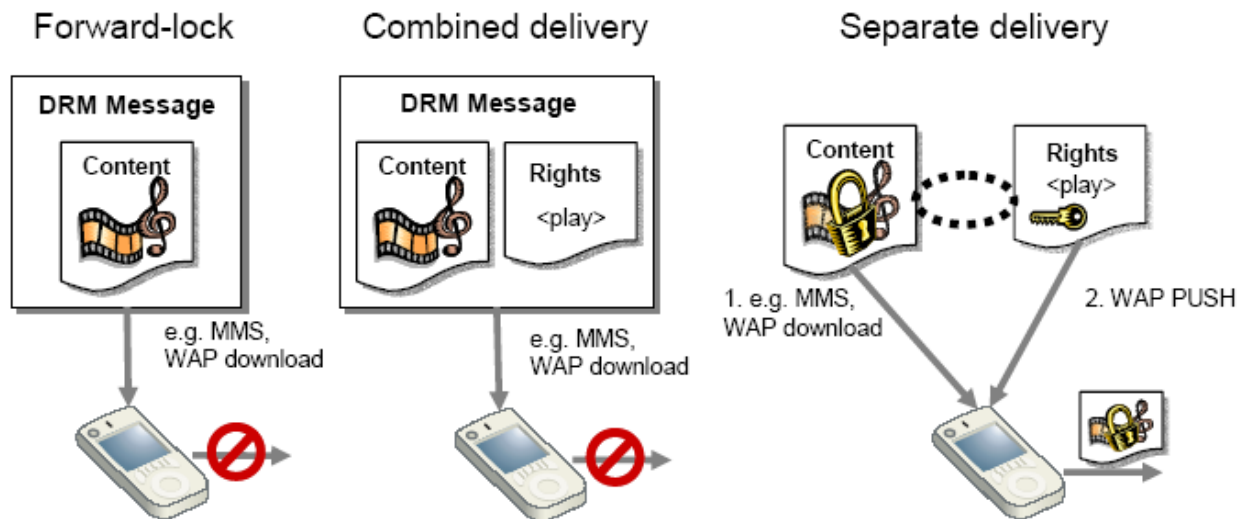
Forward-lock

DRM Message

Content

e.g. MMS, WAP download

Combined delivery

DRM Message

Content

Rights
<play>

e.g. MMS, WAP download

Separate delivery

Content

Rights
<play>

1. e.g. MMS, WAP download

2. WAP PUSH